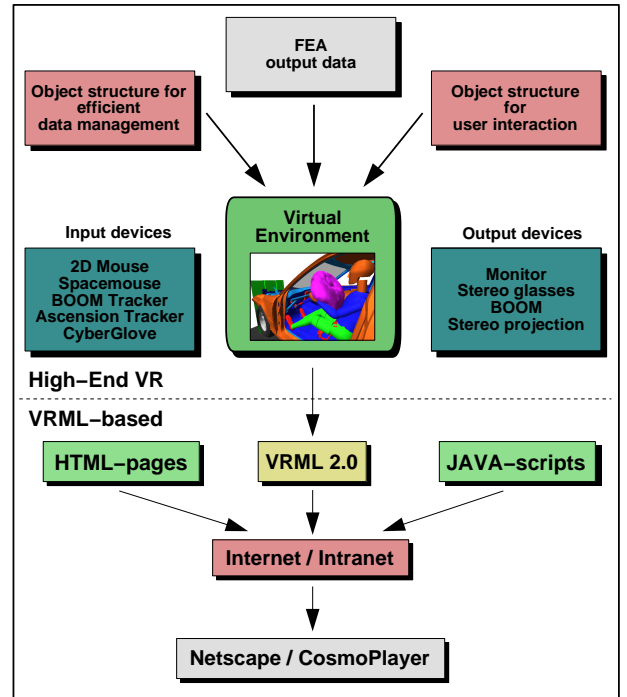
FEA
output data

Object structure for
efficient
data management

Object structure
for
user interaction

Input devices

2D Mouse
Spacemouse
BOOM Tracker
Ascension Tracker
CyberGlove

Virtual
Environment

Output devices

Monitor
Stereo glasses
BOOM
Stereo projection

High–End VR

VRML–based

HTML–pages

VRML 2.0

JAVA–scripts

Internet / Intranet

Netscape / CosmoPlayer